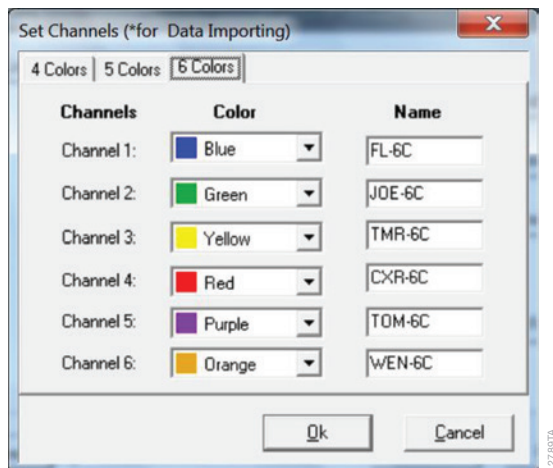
Set Channels (*for Data Importing)

4 Colors | 5 Colors | 6 Colors

| Channels | Color | Name |
|---|---|---|
| Channel 1: | Blue | FL-6C |
| Channel 2: | Green | JOE-6C |
| Channel 3: | Yellow | TMR-6C |
| Channel 4: | Red | CXR-6C |
| Channel 5: | Purple | TOM-6C |
| Channel 6: | Orange | WEN-6C |

Ok Cancel

12710TA